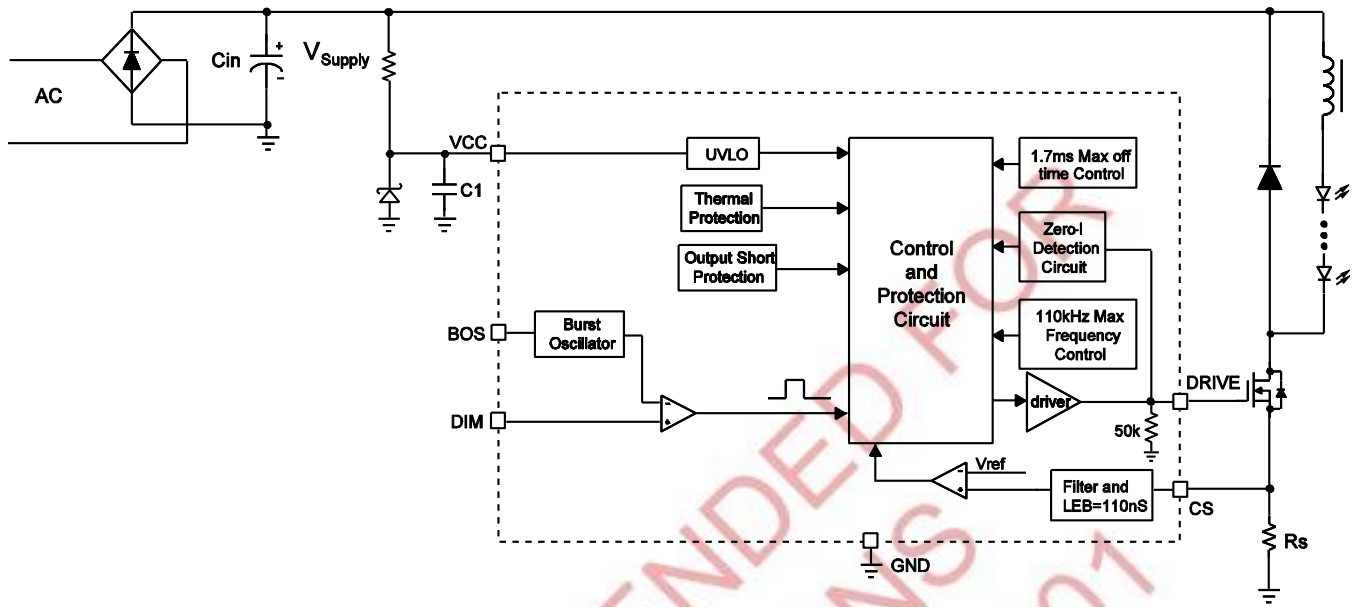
AC
Cin
+
$V_{Supply}$
VCC
C1
UVLO
Thermal Protection
Output Short Protection
Control and Protection Circuit
1.7ms Max off time Control
Zero-I Detection Circuit
110kHz Max Frequency Control
BOS
Burst Oscillator
DIM
driver
DRIVE
50k
Vref
Filter and LEB=110nS
CS
Rs
GND
NDED FOR
NS
01